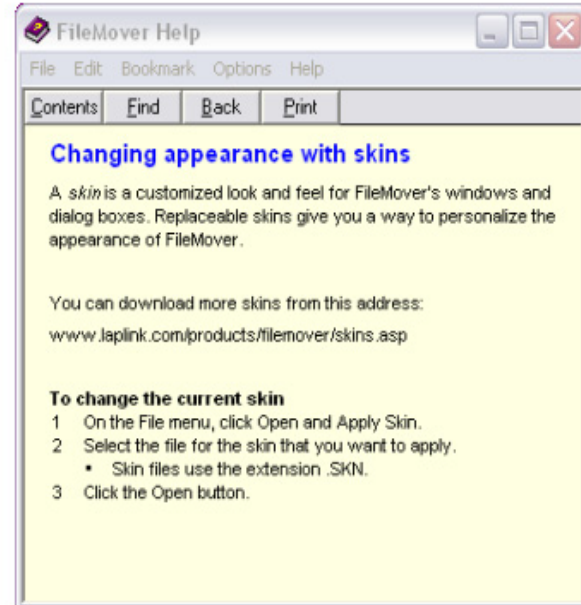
FileMover Help

File Edit Bookmark Options Help

Contents Find Back Print

Changing appearance with skins

A *skin* is a customized look and feel for FileMover's windows and dialog boxes. Replaceable skins give you a way to personalize the appearance of FileMover.

You can download more skins from this address:

www.laplink.com/products/filemover/skins.asp

**To change the current skin**

1 On the File menu, click Open and Apply Skin.
2 Select the file for the skin that you want to apply.
• Skin files use the extension .SKN.
3 Click the Open button.